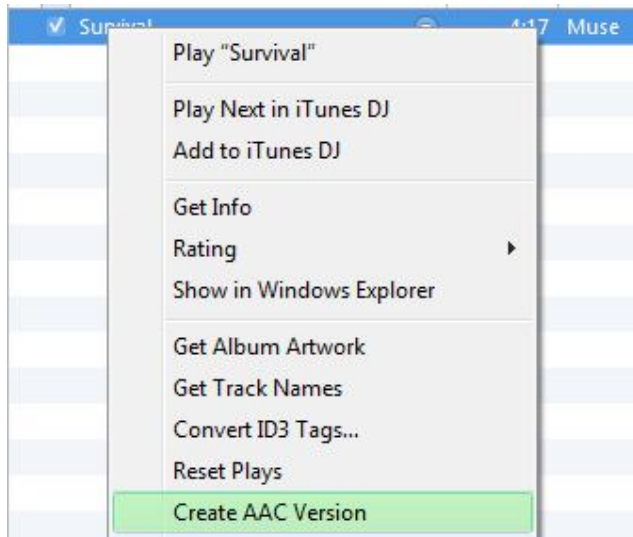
Survival 4:17 Muse

Play "Survival"

Play Next in iTunes DJ
Add to iTunes DJ

Get Info
Rating
Show in Windows Explorer

Get Album Artwork
Get Track Names
Convert ID3 Tags...
Reset Plays
Create AAC Version